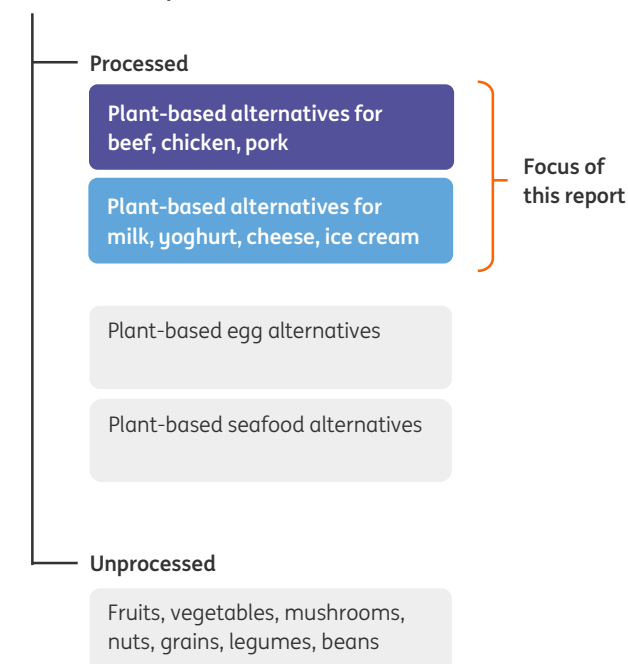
Processed

Plant-based alternatives for beef, chicken, pork

Plant-based alternatives for milk, yoghurt, cheese, ice cream

Focus of this report

Plant-based egg alternatives

Plant-based seafood alternatives

Unprocessed

Fruits, vegetables, mushrooms, nuts, grains, legumes, beans